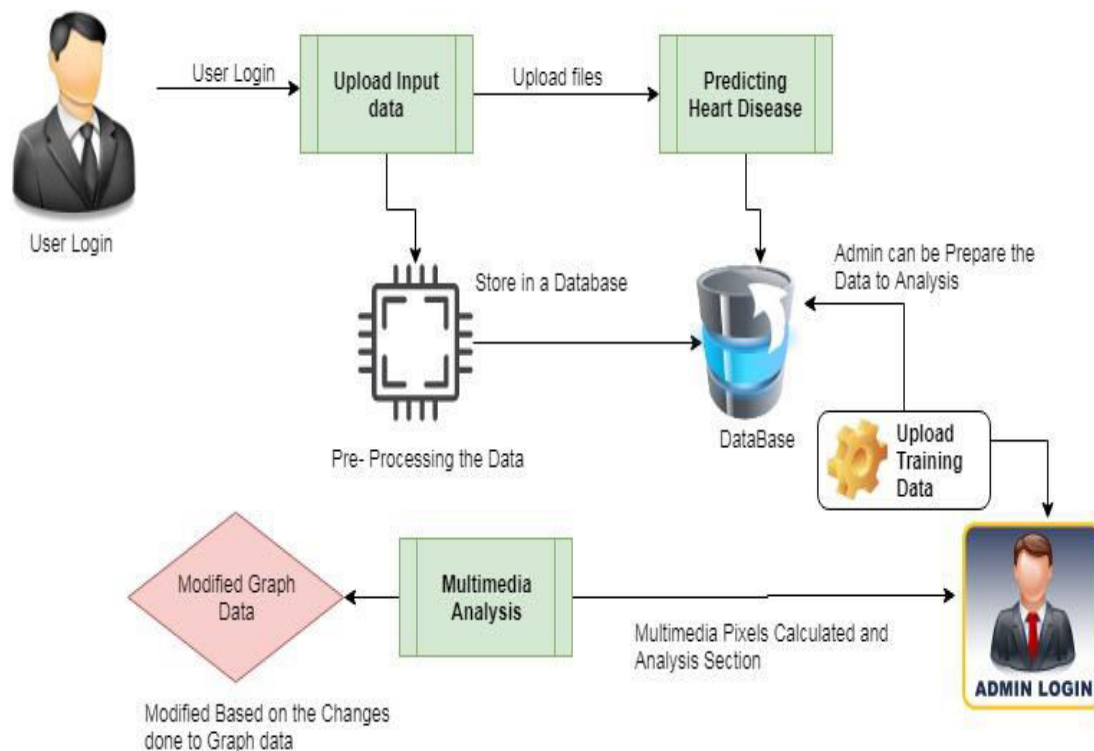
User Login

User Login

Upload Input data

Upload files

Predicting Heart Disease

Store in a Database

Admin can be Prepare the Data to Analysis

Pre- Processing the Data

DataBase

Upload Training Data

Modified Graph Data

Multimedia Analysis

Multimedia Pixels Calculated and Analysis Section

ADMIN LOGIN

Modified Based on the Changes done to Graph data